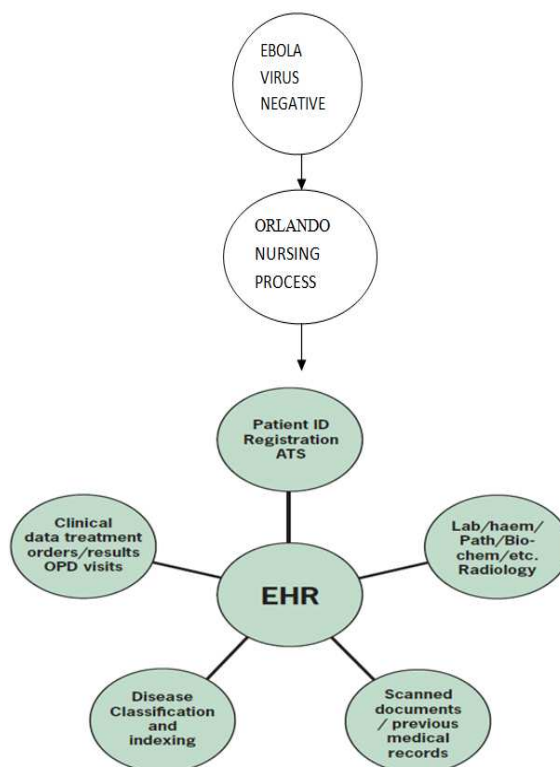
EBOLA
VIRUS
NEGATIVE

ORLANDO
NURSING
PROCESS

Patient ID
Registration
ATS

Clinical
data treatment
orders/results
OPD visits

EHR

Lab/haem/
Path/Bio-chem/etc.
Radiology

Disease
Classification
and
indexing

Scanned
documents
/ previous
medical
records